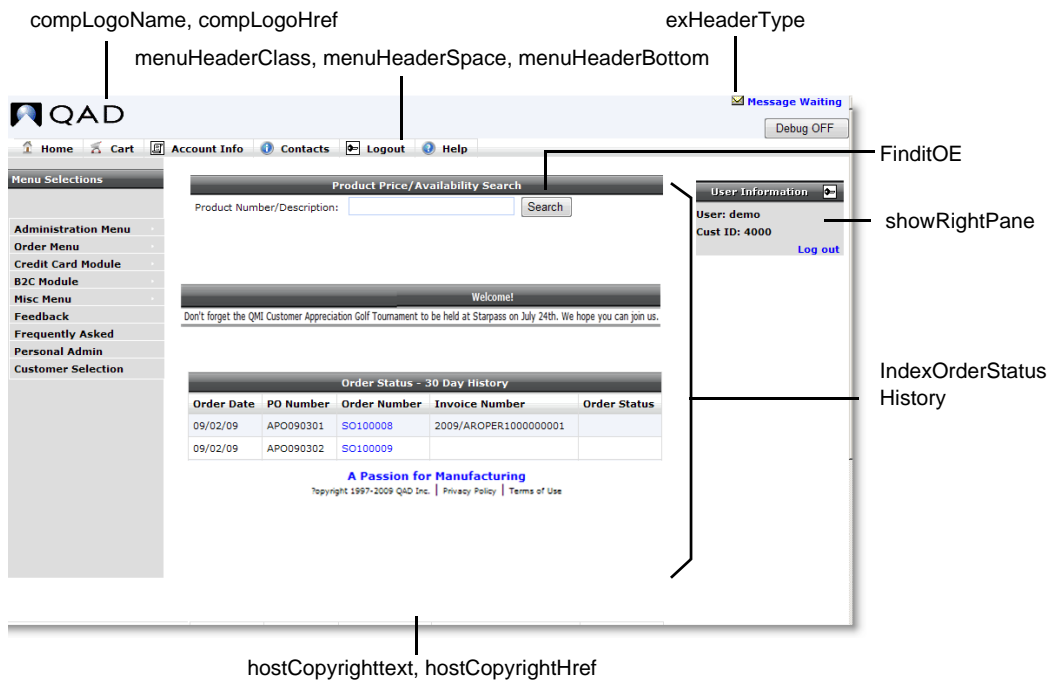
compLogoName, compLogoHref

exHeaderType

menuHeaderClass, menuHeaderSpace, menuHeaderBottom

QAD

Message Waiting

Debug OFF

Home | Cart | Account Info | Contacts | Logout | Help

FinditOE

Menu Selections

Product Price/Availability Search

Product Number/Description: Search

User Information

User: demo
Cust ID: 4000
Log out

showRightPane

Administration Menu
Order Menu
Credit Card Module
B2C Module
Misc Menu
Feedback
Frequently Asked
Personal Admin
Customer Selection

Welcome!

Don't forget the QMI Customer Appreciation Golf Tournament to be held at Starpass on July 24th. We hope you can join us.

IndexOrderStatus History

Order Status - 30 Day History

| Order Date | PO Number | Order Number | Invoice Number | Order Status |
|---|---|---|---|---|
| 09/02/09 | APO090301 | SO100008 | 2009/AROPER1000000001 | |
| 09/02/09 | APO090302 | SO100009 | | |

A Passion for Manufacturing

Copyright 1997-2009 QAD Inc. | Privacy Policy | Terms of Use

hostCopyrighttext, hostCopyrightHref